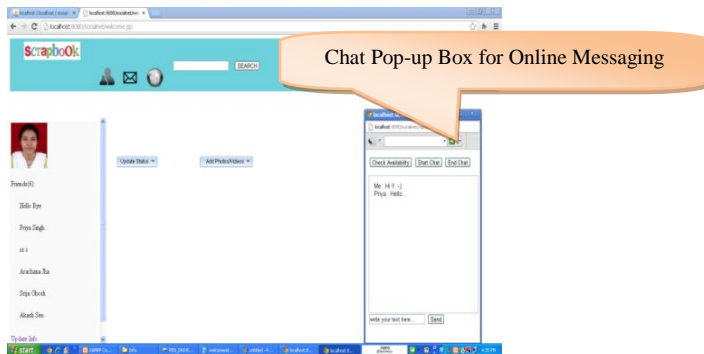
localhost / localhost / scrapb ×
localhost:8080/scrapbook/wel ×
localhost:8080/scrapbook/welcome.jsp

ScrapbooK

SEARCH

Chat Pop-up Box for Online Messaging

Update Status
Add Photos/Videos

Friends(6)

Hello Bye

Priya Singh

ss s

Aruchana Jha

Srija Ghosh

Akash Sen

Update Info

localhost
localhost:8080/scrapbook/

Check Availability
Start Chat
End Chat

Me: Hi !! :-)
Priya: Hello...

write your text here..
Send

start